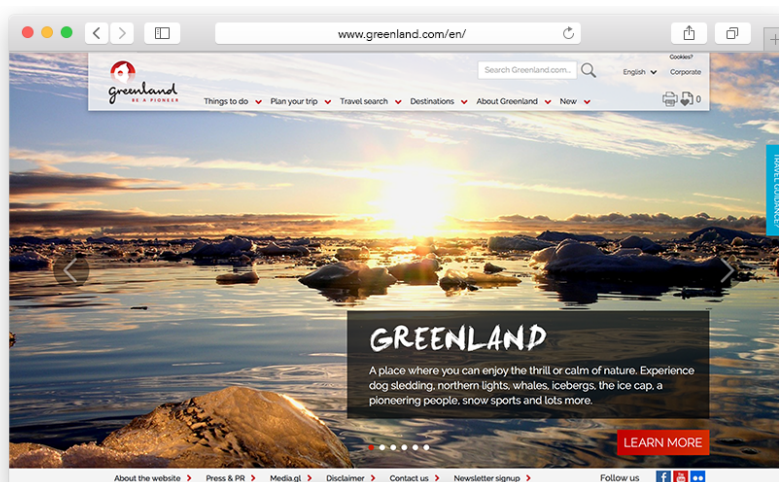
www.greenland.com/en/

Greenland
BE A PIONEER

Search Greenland.com...

Cookies?
English
Corporate

Things to do
Plan your trip
Travel search
Destinations
About Greenland
New

0

TRAVEL GUIDANCE

GREENLAND

A place where you can enjoy the thrill or calm of nature. Experience dog sledding, northern lights, whales, icebergs, the ice cap, a pioneering people, snow sports and lots more.

LEARN MORE

About the website
Press & PR
Media.gl
Disclaimer
Contact us
Newsletter signup
Follow us